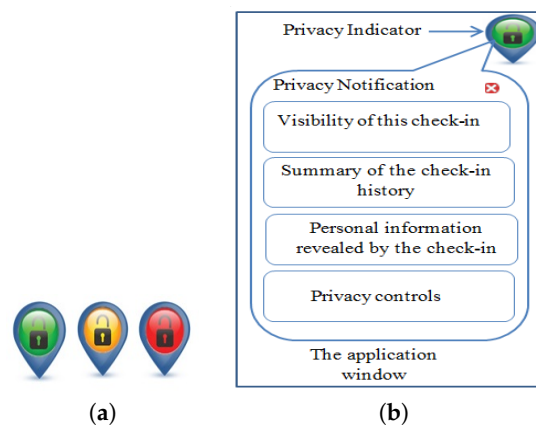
Privacy Indicator

Privacy Notification

Visibility of this check-in

Summary of the check-in history

Personal information revealed by the check-in

Privacy controls

The application window

(a)

(b)